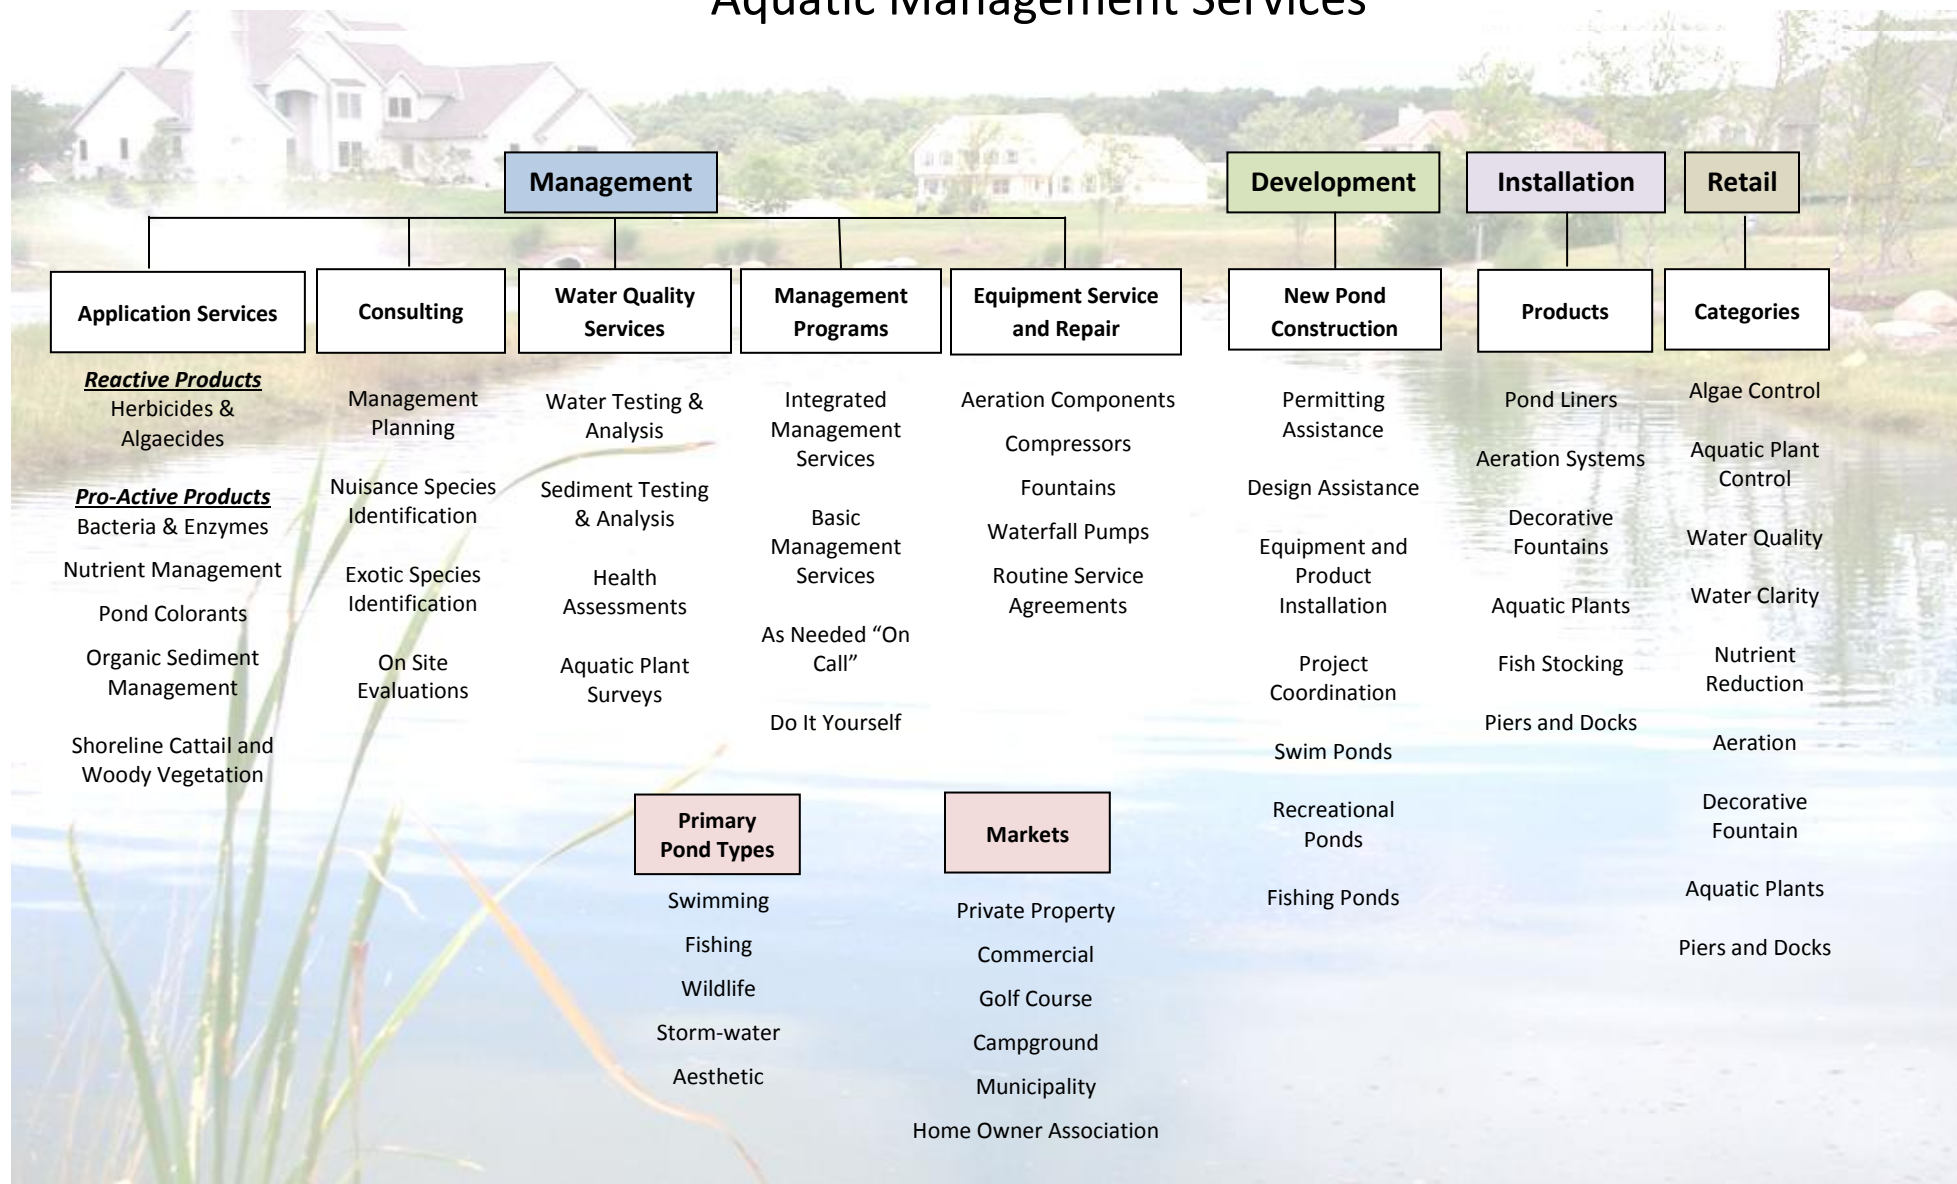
Aquatic Management Services

Management

Application Services

Reactive Products
Herbicides & Algaecides

Pro-Active Products
Bacteria & Enzymes

Nutrient Management

Pond Colorants

Organic Sediment Management

Shoreline Cattail and Woody Vegetation

Consulting

Management Planning

Nuisance Species Identification

Exotic Species Identification

On Site Evaluations

Water Quality Services

Water Testing & Analysis

Sediment Testing & Analysis

Health Assessments

Aquatic Plant Surveys

Management Programs

Integrated Management Services

Basic Management Services

As Needed "On Call"

Do It Yourself

Equipment Service and Repair

Aeration Components

Compressors

Fountains

Waterfall Pumps

Routine Service Agreements

Development

New Pond Construction

Permitting Assistance

Design Assistance

Equipment and Product Installation

Project Coordination

Swim Ponds

Recreational Ponds

Fishing Ponds

Installation

Products

Pond Liners

Aeration Systems

Decorative Fountains

Aquatic Plants

Fish Stocking

Piers and Docks

Retail

Categories

Algae Control

Aquatic Plant Control

Water Quality

Water Clarity

Nutrient Reduction

Aeration

Decorative Fountain

Aquatic Plants

Piers and Docks

Primary Pond Types

Swimming

Fishing

Wildlife

Storm-water

Aesthetic

Markets

Private Property

Commercial

Golf Course

Campground

Municipality

Home Owner Association